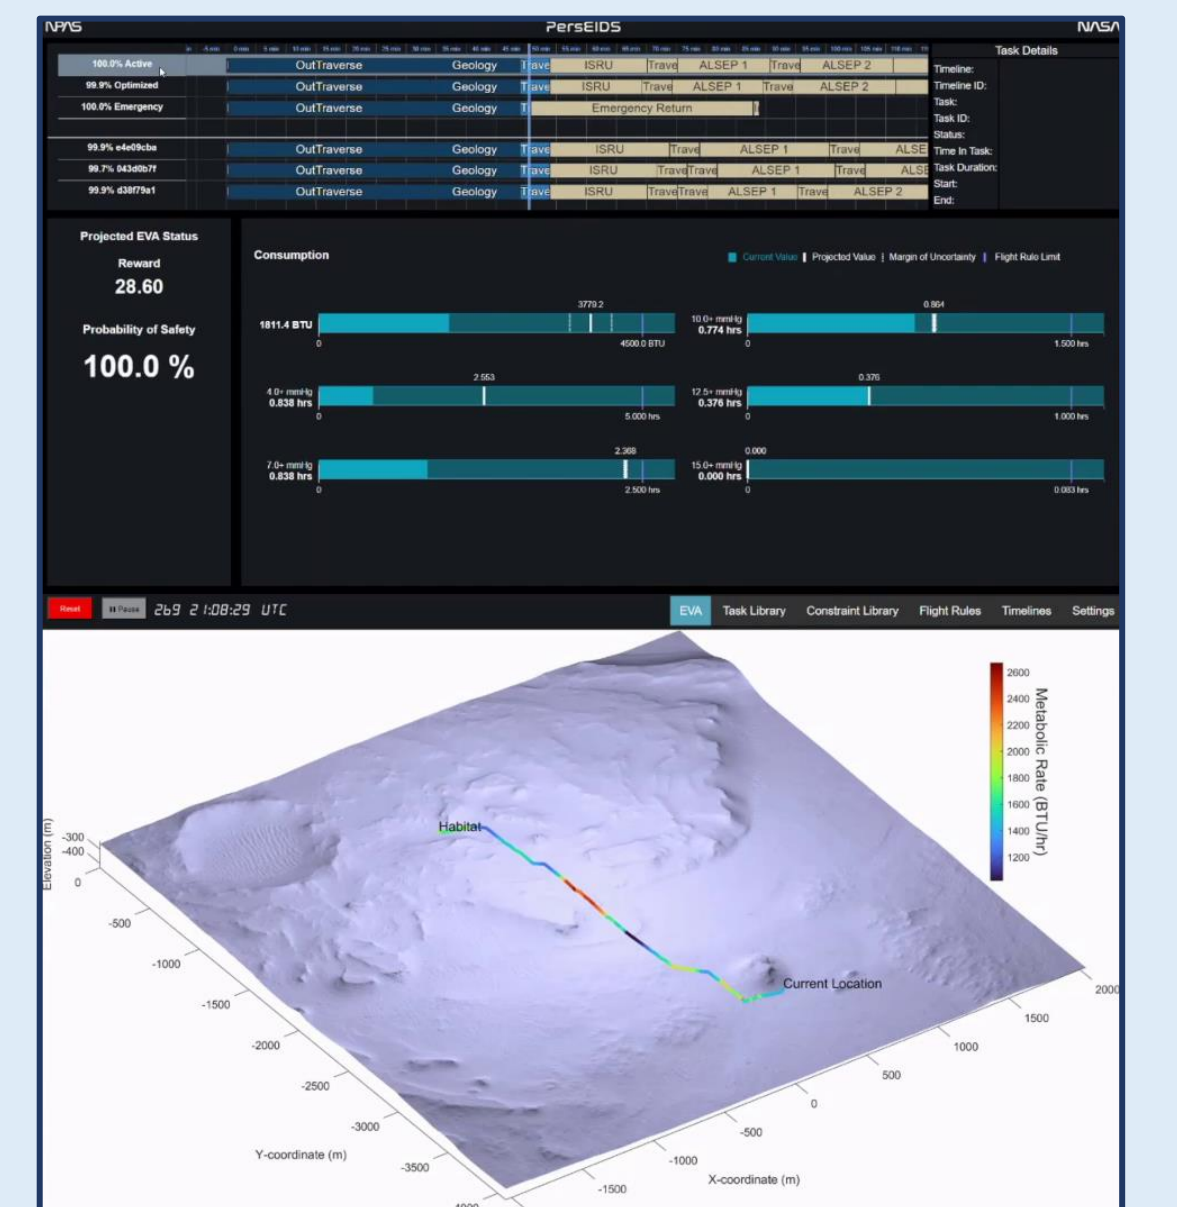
NPAS PersEIDS NASA

Task Details

| | | | | | | | | | |
|---|---|---|---|---|---|---|---|---|---|
| 100.0% Active | OutTraverse | Geology | Trave | ISRU | Trave | ALSEP 1 | Trave | ALSEP 2 | |
| 99.9% Optimized | OutTraverse | Geology | Trave | ISRU | Trave | ALSEP 1 | Trave | ALSEP 2 | |
| 100.0% Emergency | OutTraverse | Geology | T | Emergency Return | | | | | |
| 99.9% e4e09cba | OutTraverse | Geology | Trave | ISRU | Trave | ALSEP 1 | Trave | ALSE | |
| 99.7% 043d0b7f | OutTraverse | Geology | Trave | ISRU | Trave Trave | ALSEP 1 | Trave | ALSE | |
| 99.9% d38f79a1 | OutTraverse | Geology | Trave | ISRU | Trave Trave | ALSEP 1 | Trave | ALSEP 2 | |

Timeline:
Timeline ID:
Task:
Task ID:
Status:
Time In Task:
Task Duration:
Start:
End:

Projected EVA Status

Reward
28.60

Probability of Safety
100.0 %

Consumption

Current Value | Projected Value | Margin of Uncertainty | Flight Rule Limit

3779.2
1811.4 BTU
0 4500.0 BTU

0.864
10.0+ mmHg
0.774 hrs
0 1.500 hrs

2.553
4.0+ mmHg
0.838 hrs
0 5.000 hrs

0.376
12.5+ mmHg
0.376 hrs
0 1.000 hrs

2.368
7.0+ mmHg
0.838 hrs
0 2.500 hrs

0.000
15.0+ mmHg
0.000 hrs
0 0.083 hrs

Reset Pause 269 21:08:29 UTC

EVA Task Library Constraint Library Flight Rules Timelines Settings

Habitat
Current Location

Elevation (m)
-300
-400
0
-500
-1000
-1500
-2000
-2500
-3000
-3500
Y-coordinate (m)

-1500
-1000
-500
0
500
1000
1500
2000
X-coordinate (m)

2600
2400
2200
2000
1800
1600
1400
1200
Metabolic Rate (BTU/hr)